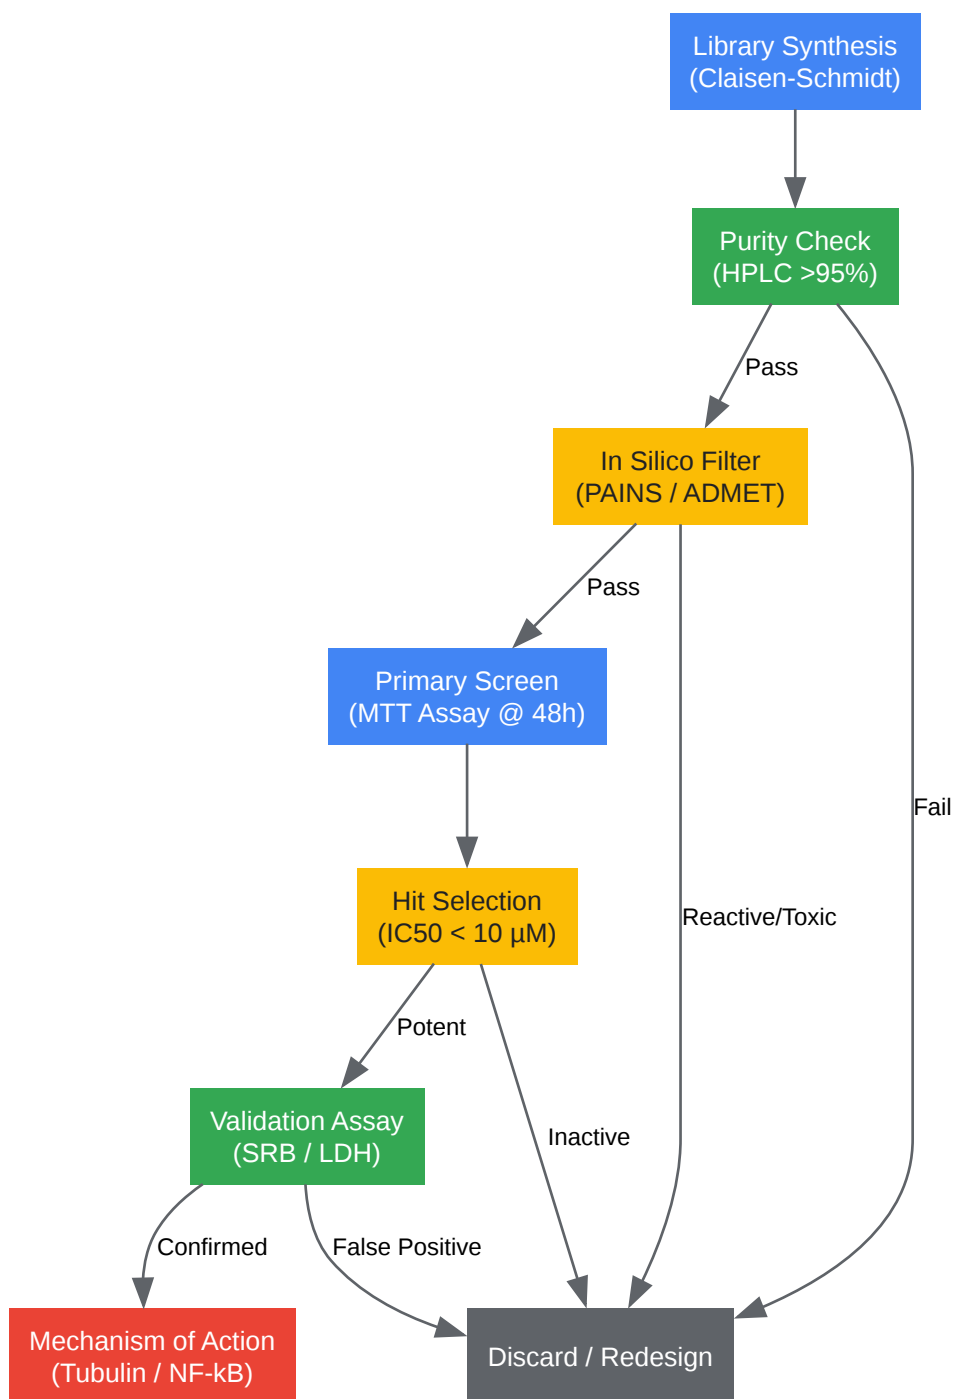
Library Synthesis
(Claisen-Schmidt)

Purity Check
(HPLC >95%)

Pass

Fail

In Silico Filter
(PAINS / ADMET)

Pass

Reactive/Toxic

Primary Screen
(MTT Assay @ 48h)

Hit Selection
(IC50 < 10 μM)

Potent

Inactive

Validation Assay
(SRB / LDH)

Confirmed

False Positive

Mechanism of Action
(Tubulin / NF-kB)

Discard / Redesign